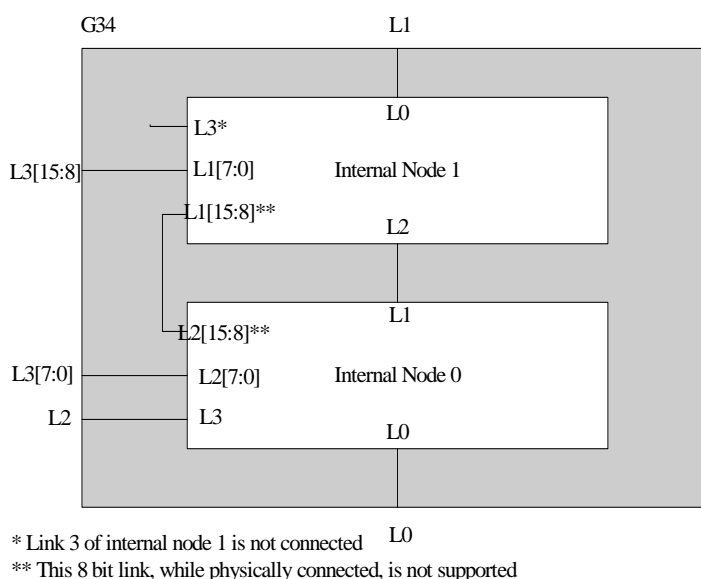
G34

L1

L0

L3*

L3[15:8]

L1[7:0]

Internal Node 1

L1[15:8]**

L2

L1

L2[15:8]**

L3[7:0]

L2[7:0]

Internal Node 0

L2

L3

L0

L0

* Link 3 of internal node 1 is not connected

** This 8 bit link, while physically connected, is not supported